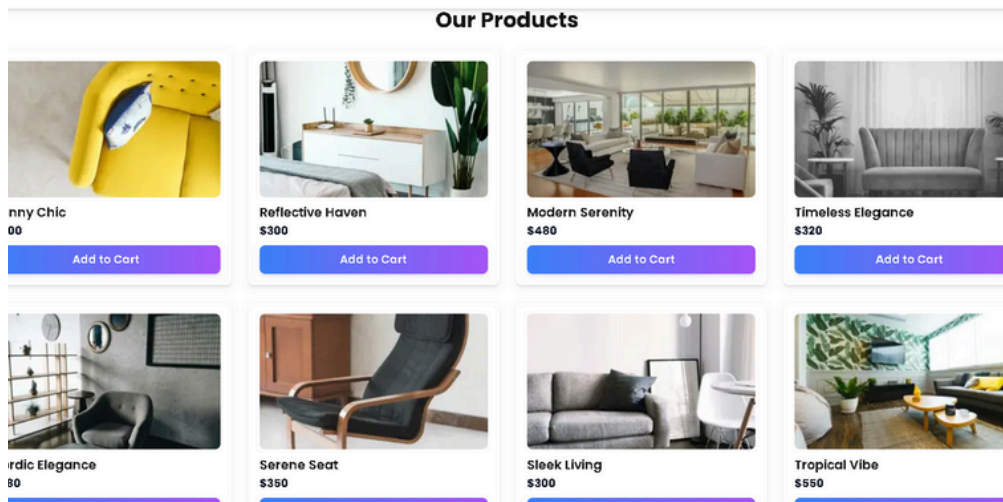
Our Products

nny Chic
00
Add to Cart

Reflective Haven
$300
Add to Cart

Modern Serenity
$480
Add to Cart

Timeless Elegance
$320
Add to Cart

rdic Elegance
80

Serene Seat
$350

Sleek Living
$300

Tropical Vibe
$550